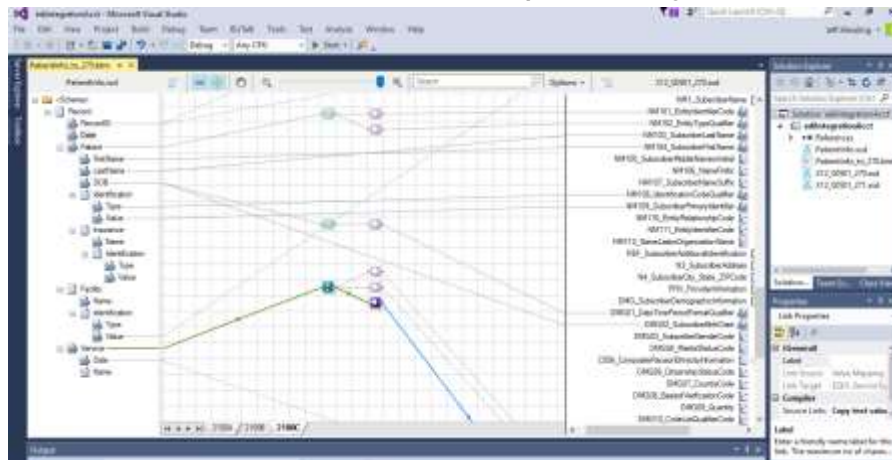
ediIntegrationtest - Microsoft Visual Studio
File Edit View Project Build Debug Team BizTalk Tools Test Analyze Window Help
Debug Any CPU Start
PatientInfo_to_270.btm
PatientInfo.xsd
Options
X12_00501_270.xsd
Schema
Record
RecordID
Date
Patient
FirstName
LastName
DOB
Identification
Type
Value
Insurance
Name
Identification
Type
Value
Facility
Name
Identification
Type
Value
Service
Date
Name
NM1_SubscriberName
NM101_EntityIdentifierCode
NM102_EntityTypeQualifier
NM103_SubscriberLastName
NM104_SubscriberFirstName
NM105_SubscriberMiddleNameorInitial
NM106_NamePrefix
NM107_SubscriberNameSuffix
NM108_IdentificationCodeQualifier
NM109_SubscriberPrimaryIdentifier
NM110_EntityRelationshipCode
NM111_EntityIdentifierCode
NM112_NameLastorOrganizationName
N3_SubscriberAdditionalIdentification
N3_SubscriberAddress
N4_SubscriberCity_State_ZIPCode
PRV_ProviderInformation
DMG_SubscriberDemographicInformation
DMG01_DateTimePeriodFormatQualifier
DMG02_SubscriberBirthDate
DMG03_SubscriberGenderCode
DMG04_MaritalStatusCode
C056_CompositeRaceorEthnicityInformation
DMG06_CitizenshipStatusCode
DMG07_CountryCode
DMG08_BasisofVerificationCode
DMG09_Quantity
DMG10_CodeListQualifierCode
2100A 2100B 2100C
Solution Explorer
Solution 'ediIntegrationtest'
ediIntegrationtest
References
PatientInfo.xsd
PatientInfo_to_270.btm
X12_00501_270.xsd
X12_00501_271.xsd
Solution... Team Ex... Class View
Properties
Link Properties
General
Label
Link Source Value Mapping
Link Target EDI Record Ex
Compiler
Source Links Copy text value
Label
Enter a friendly name label for this link. The maximum no of charact
Output